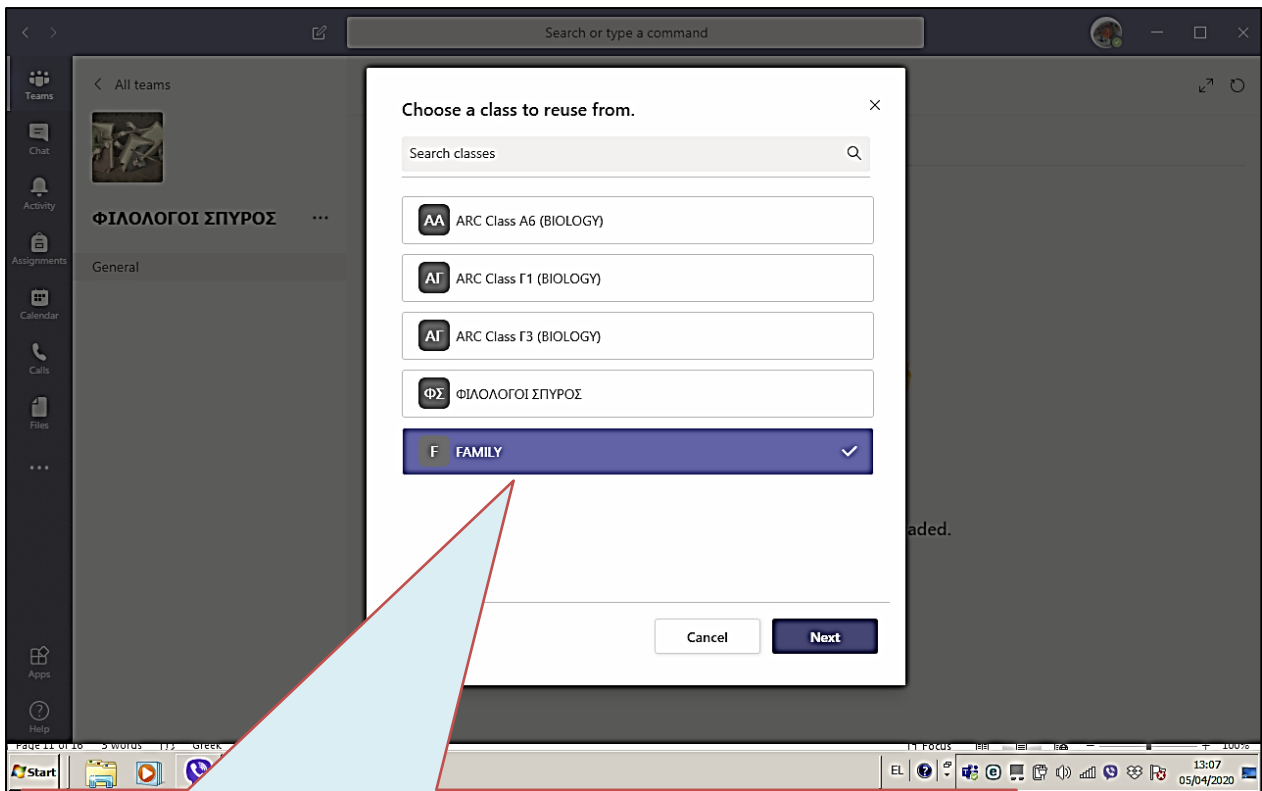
Search or type a command

Teams
Chat
Activity
Assignments
Calendar
Calls
Files
...
Apps
Help

All teams

ΦΙΛΟΛΟΓΟΙ ΣΠΥΡΟΣ ...

General

Choose a class to reuse from.

Search classes

ΑΑ ARC Class A6 (BIOLOGY)

ΑΓ ARC Class Γ1 (BIOLOGY)

ΑΓ ARC Class Γ3 (BIOLOGY)

ΦΣ ΦΙΛΟΛΟΓΟΙ ΣΠΥΡΟΣ

F FAMILY

aded.

Cancel
Next

Page 11 of 16 5 words Greek Focus 100%

Start

EL

13:07
05/04/2020